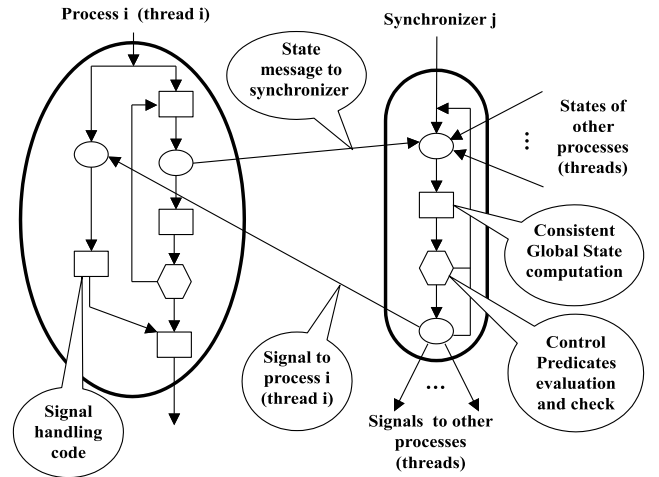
Process i (thread i)

State message to synchronizer

Synchronizer j

States of other processes (threads)

⋮

Consistent Global State computation

Control Predicates evaluation and check

Signal to process i (thread i)

…

Signals to other processes (threads)

Signal handling code